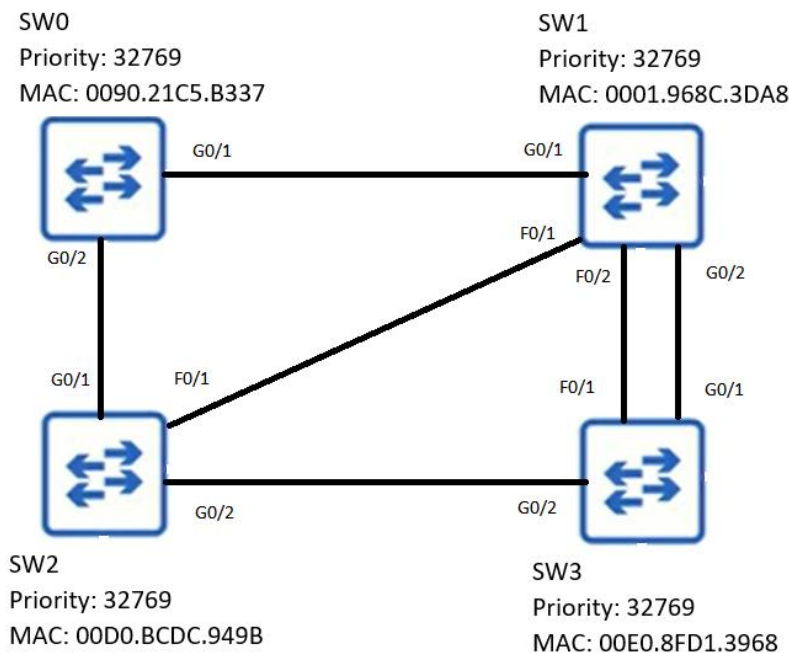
SW0
Priority: 32769
MAC: 0090.21C5.B337

SW1
Priority: 32769
MAC: 0001.968C.3DA8

G0/1

G0/1

G0/2

F0/1

F0/2

G0/2

G0/1

F0/1

F0/1

G0/1

G0/2

G0/2

SW2
Priority: 32769
MAC: 00D0.BCDC.949B

SW3
Priority: 32769
MAC: 00E0.8FD1.3968